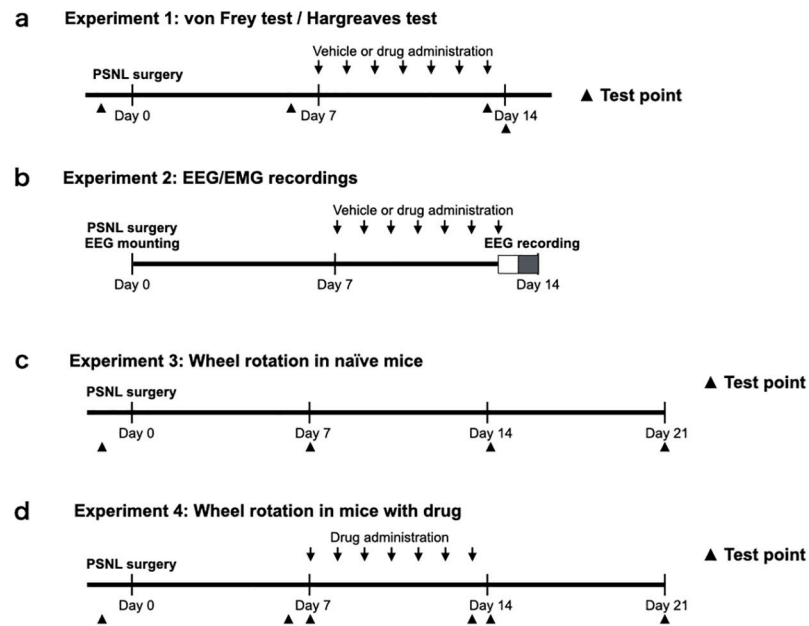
a Experiment 1: von Frey test / Hargreaves test

Vehicle or drug administration

PSNL surgery

Day 0

Day 7

Day 14

▲ Test point

b Experiment 2: EEG/EMG recordings

Vehicle or drug administration

PSNL surgery
EEG mounting

EEG recording

Day 0

Day 7

Day 14

c Experiment 3: Wheel rotation in naïve mice

▲ Test point

PSNL surgery

Day 0

Day 7

Day 14

Day 21

d Experiment 4: Wheel rotation in mice with drug

Drug administration

▲ Test point

PSNL surgery

Day 0

Day 7

Day 14

Day 21